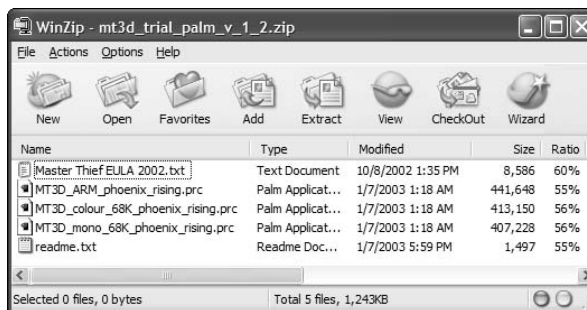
WinZip - mt3d_trial_palm_v_1_2.zip

File Actions Options Help

New Open Favorites Add Extract View CheckOut Wizard

| Name | Type | Modified | Size | Ratio |
|---|---|---|---|---|
| Master Thief EULA 2002.txt | Text Document | 10/8/2002 1:35 PM | 8,586 | 60% |
| MT3D_ARM_phoenix_rising.prc | Palm Applicat... | 1/7/2003 1:18 AM | 441,648 | 55% |
| MT3D_colour_68K_phoenix_rising.prc | Palm Applicat... | 1/7/2003 1:18 AM | 413,150 | 56% |
| MT3D_mono_68K_phoenix_rising.prc | Palm Applicat... | 1/7/2003 1:18 AM | 407,228 | 56% |
| readme.txt | Readme Doc... | 1/7/2003 5:59 PM | 1,497 | 55% |

Selected 0 files, 0 bytes Total 5 files, 1,243KB